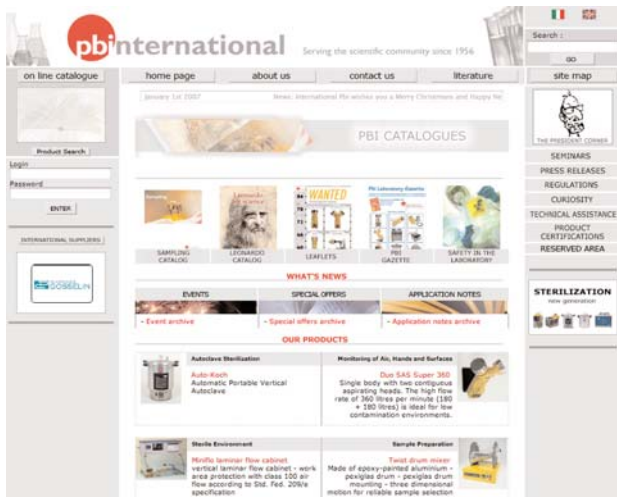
pbinternational Serving the scientific community since 1956

Search :

GO

on line catalogue | home page | about us | contact us | literature | site map

Product Search

Login

Password

ENTER

INTERNATIONAL SUPPLIERS

GOSSELIN

January 1st 2007 News: International Pbi wishes you a Merry Christmas and Happy Ne

PBI CATALOGUES

SAMPLING CATALOG

LEONARDO CATALOG

LEAFLETS

PBI GAZETTE

SAFETY IN THE LABORATORY

WANTED

PBI Laboratory Gazette

WHAT'S NEWS

EVENTS | SPECIAL OFFERS | APPLICATION NOTES

- Event archive

- Special offers archive

- Application notes archive

OUR PRODUCTS

Autoclave Sterilization

Auto-Koch
Automatic Portable Vertical Autoclave

Monitoring of Air, Hands and Surfaces

Duo SAS Super 360
Single body with two contiguous aspirating heads. The high flow rate of 360 litres per minute (180 + 180 litres) is ideal for low contamination environments.

Sterile Environment

Miniflo laminar flow cabinet
vertical laminar flow cabinet - work area protection with class 100 air flow according to Std. Fed. 209/e specification

Sample Preparation

Twist drum mixer
Made of epoxy-painted aluminium - plexiglas drum - plexiglas drum mounting - three dimensional motion for reliable sample selection

THE PRESIDENT CORNER

SEMINARS

PRESS RELEASES

REGULATIONS

CURIOSITY

TECHNICAL ASSISTANCE

PRODUCT CERTIFICATIONS

RESERVED AREA

STERILIZATION
new generation